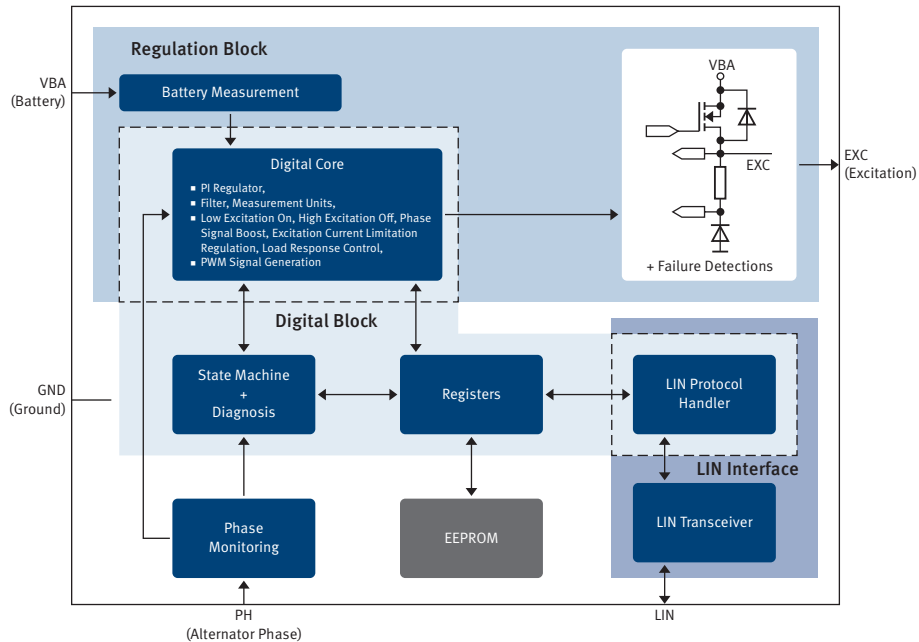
Regulation Block

VBA
(Battery)

Battery Measurement

Digital Core

■ PI Regulator,
■ Filter, Measurement Units,
■ Low Excitation On, High Excitation Off, Phase Signal Boost, Excitation Current Limitation Regulation, Load Response Control,
■ PWM Signal Generation

VBA

EXC

+ Failure Detections

EXC
(Excitation)

Digital Block

GND
(Ground)

State Machine
+
Diagnosis

Registers

LIN Protocol Handler

LIN Interface

Phase Monitoring

EEPROM

LIN Transceiver

PH
(Alternator Phase)

LIN